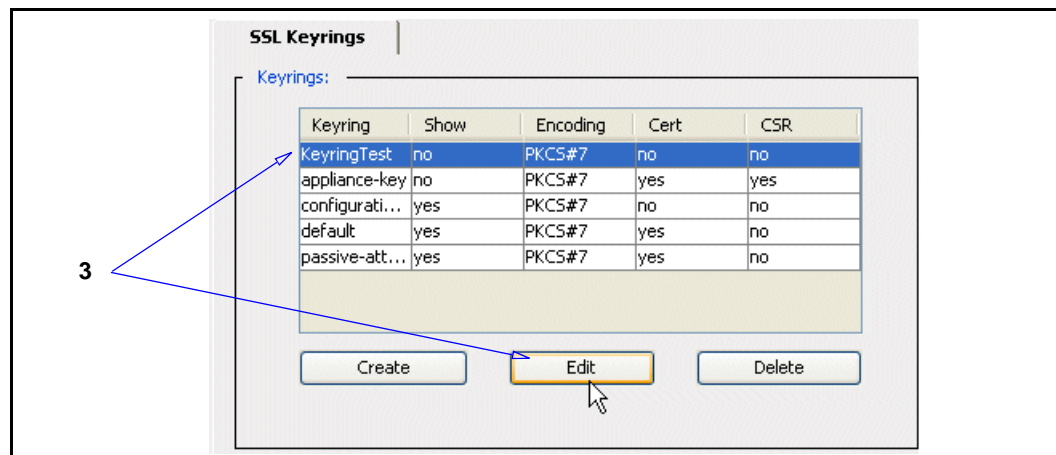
SSL Keyrings

Keyrings:

| Keyring | Show | Encoding | Cert | CSR |
|---|---|---|---|---|
| KeyringTest | no | PKCS#7 | no | no |
| appliance-key | no | PKCS#7 | yes | yes |
| configurati... | yes | PKCS#7 | no | no |
| default | yes | PKCS#7 | yes | no |
| passive-att... | yes | PKCS#7 | yes | no |

3

Create

Edit

Delete